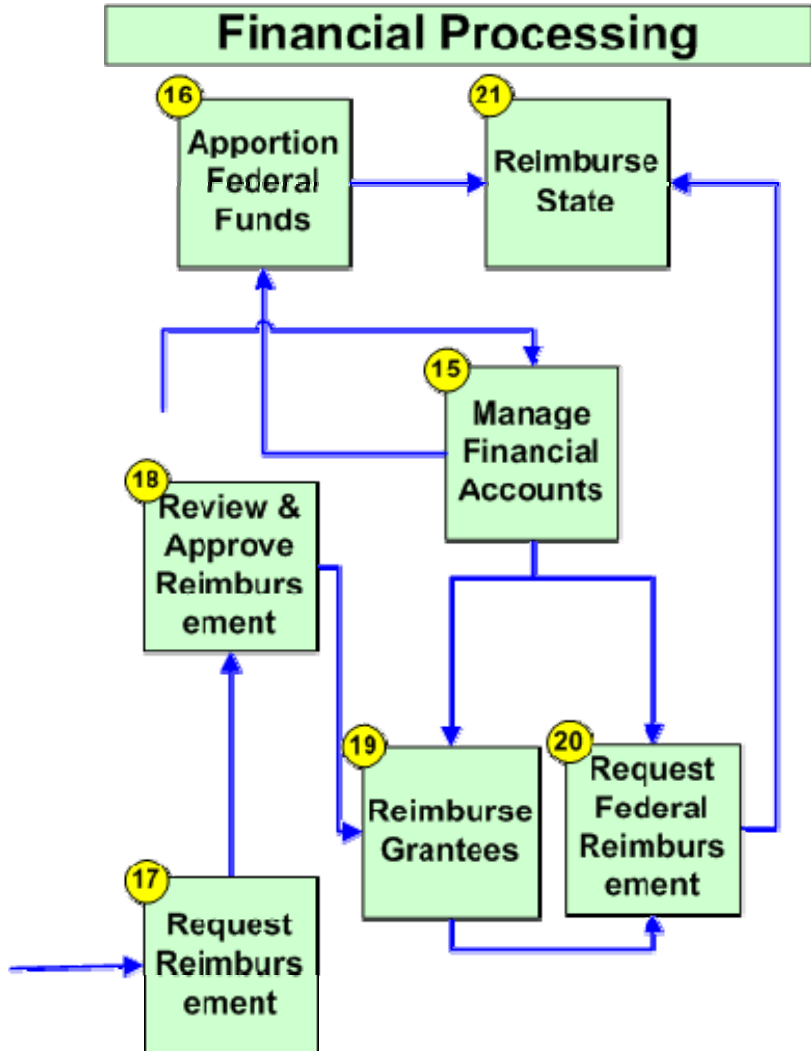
Financial Processing

16
Apportion Federal Funds

21
Reimburse State

15
Manage Financial Accounts

18
Review & Approve Reimburs ement

19
Reimburse Grantees

20
Request Federal Reimburs ement

17
Request Reimburs ement